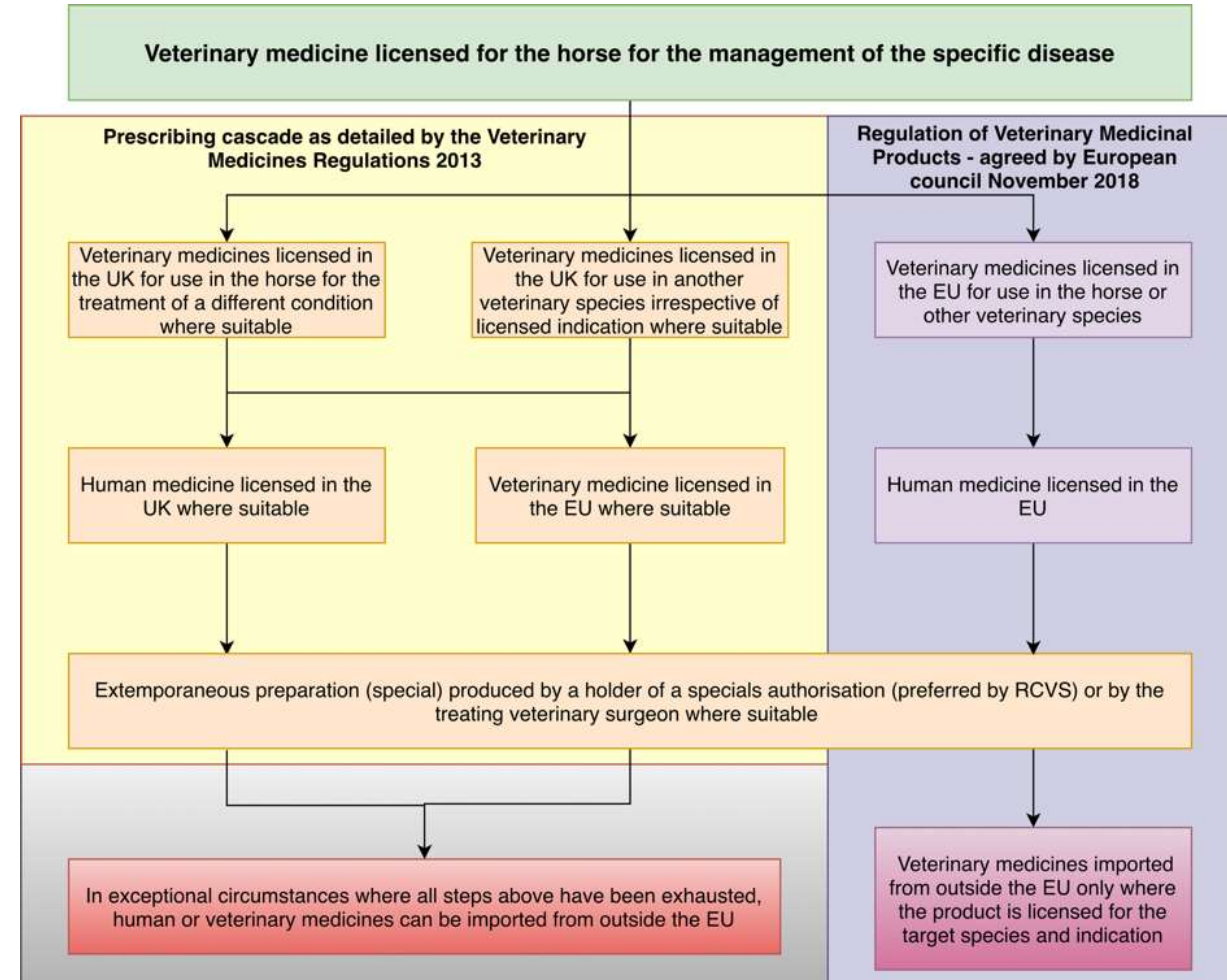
Veterinary medicine licensed for the horse for the management of the specific disease

Prescribing cascade as detailed by the Veterinary Medicines Regulations 2013

Veterinary medicines licensed in the UK for use in the horse for the treatment of a different condition where suitable

Veterinary medicines licensed in the UK for use in another veterinary species irrespective of licensed indication where suitable

Human medicine licensed in the UK where suitable

Veterinary medicine licensed in the EU where suitable

Regulation of Veterinary Medicinal Products - agreed by European council November 2018

Veterinary medicines licensed in the EU for use in the horse or other veterinary species

Human medicine licensed in the EU

Extemporaneous preparation (special) produced by a holder of a specials authorisation (preferred by RCVS) or by the treating veterinary surgeon where suitable

In exceptional circumstances where all steps above have been exhausted, human or veterinary medicines can be imported from outside the EU

Veterinary medicines imported from outside the EU only where the product is licensed for the target species and indication